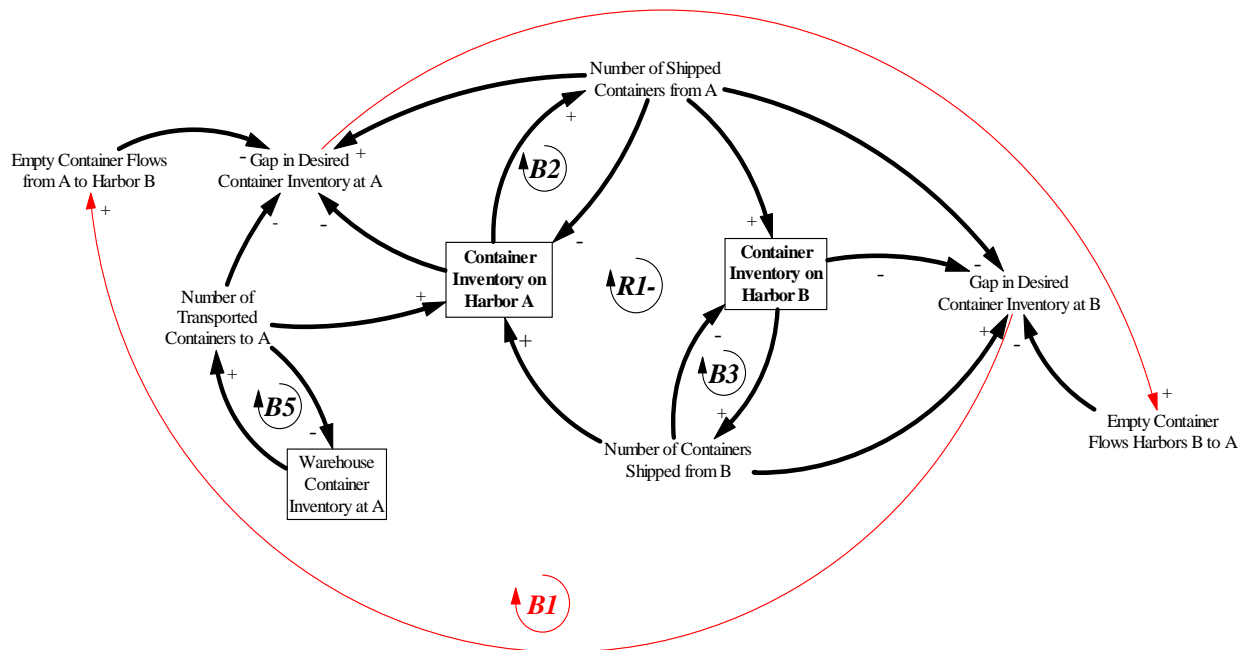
Number of Shipped Containers from A

Empty Container Flows from A to Harbor B

- Gap in Desired Container Inventory at A +

+

B2

+

-

-

-

Container Inventory on Harbor A

+

Container Inventory on Harbor B

-

- Gap in Desired Container Inventory at B

R1-

Number of Transported Containers to A

+

+

-

-

+

B3

B5

+

-

+

Warehouse Container Inventory at A

Number of Containers Shipped from B

+

Empty Container Flows Harbors B to A

B1